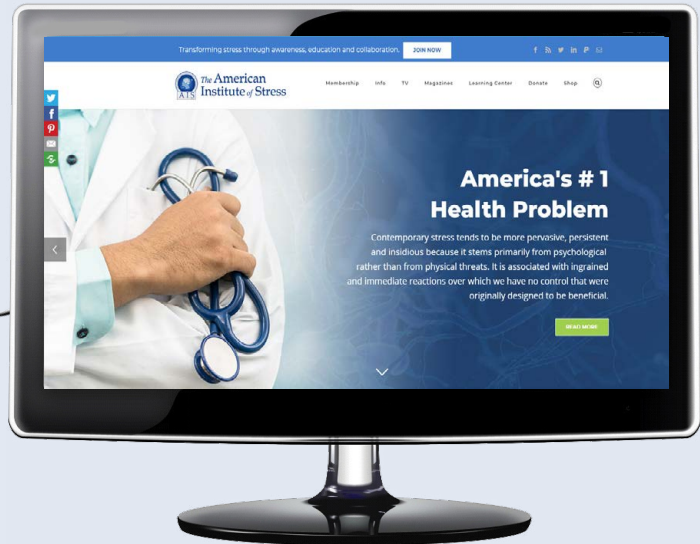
Transforming stress through awareness, education and collaboration. JOIN NOW

AIS The American Institute of Stress

Membership Info TV Magazines Learning Center Donate Shop

America's # 1 Health Problem

Contemporary stress tends to be more pervasive, persistent and insidious because it stems primarily from psychological rather than from physical threats. It is associated with ingrained and immediate reactions over which we have no control that were originally designed to be beneficial.

READ MORE